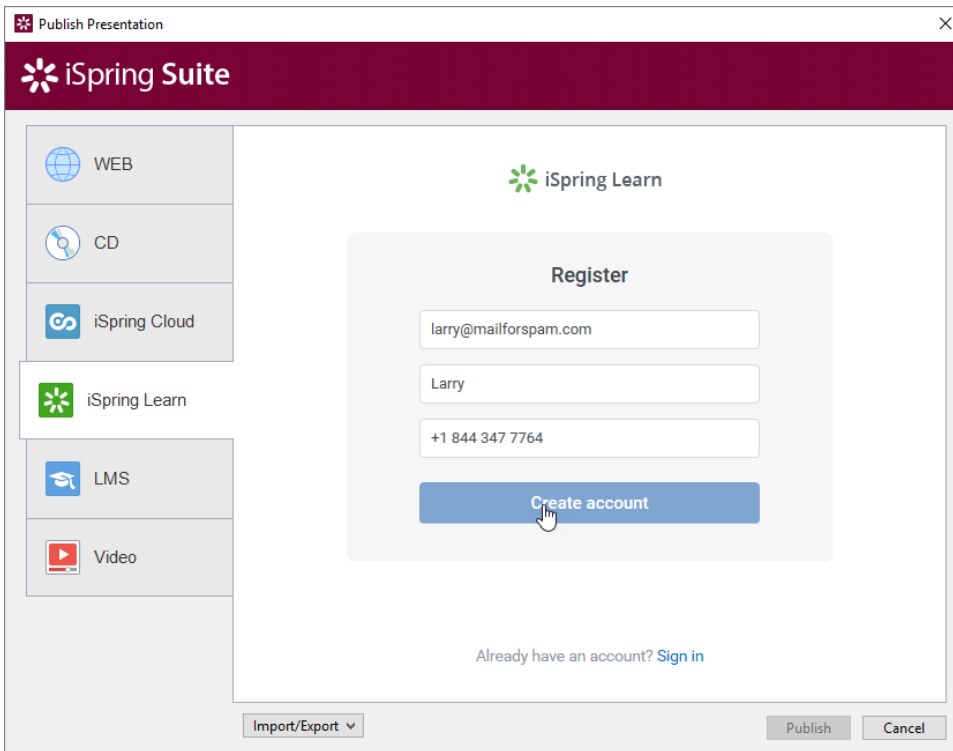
Publish Presentation

iSpring Suite

WEB

CD

iSpring Cloud

iSpring Learn

LMS

Video

iSpring Learn

Register

larry@mailforspam.com

Larry

+1 844 347 7764

Create account

Already have an account? Sign in

Import/Export

Publish

Cancel